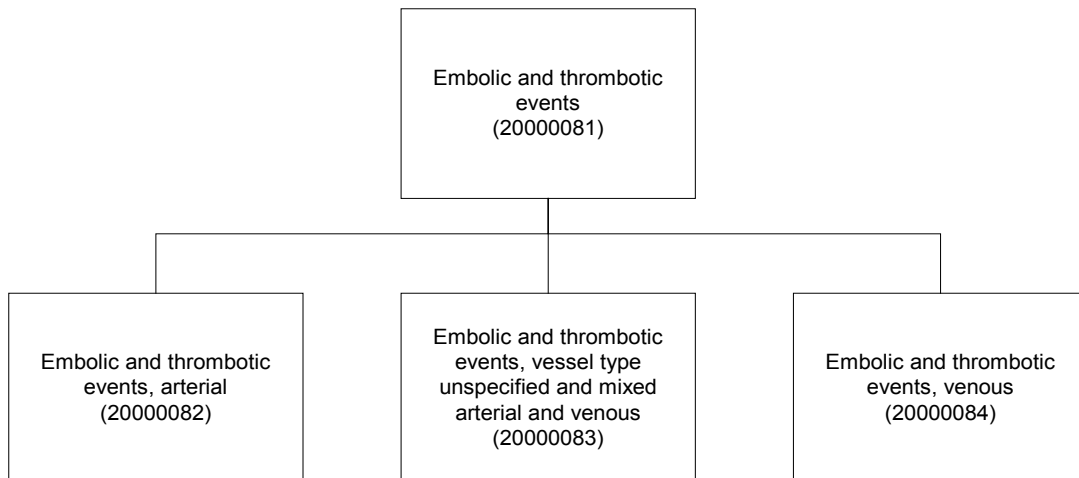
Embolic and thrombotic events (20000081)

Embolic and thrombotic events, arterial (20000082)

Embolic and thrombotic events, vessel type unspecified and mixed arterial and venous (20000083)

Embolic and thrombotic events, venous (20000084)